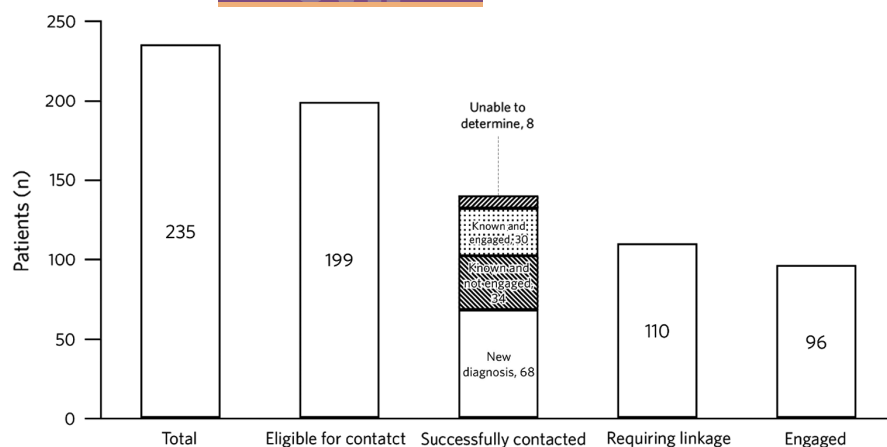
250
200
150
100
50
0
Patients (n)
235
199
Unable to determine, 8
Known and engaged, 30
Known and not engaged, 34
New diagnosis, 68
110
96
Total
Eligible for contatct
Successfully contacted
Requiring linkage
Engaged